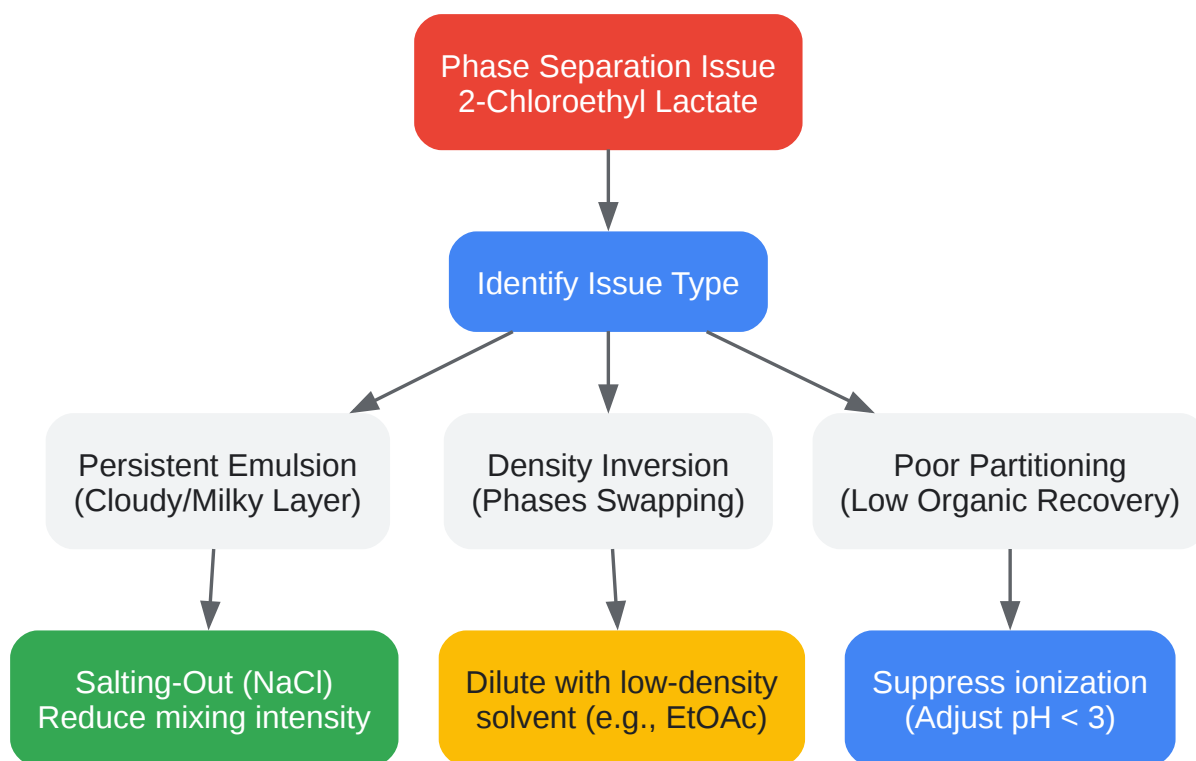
Phase Separation Issue
2-Chloroethyl Lactate

Identify Issue Type

Persistent Emulsion
(Cloudy/Milky Layer)

Density Inversion
(Phases Swapping)

Poor Partitioning
(Low Organic Recovery)

Salting-Out (NaCl)
Reduce mixing intensity

Dilute with low-density
solvent (e.g., EtOAc)

Suppress ionization
(Adjust pH < 3)